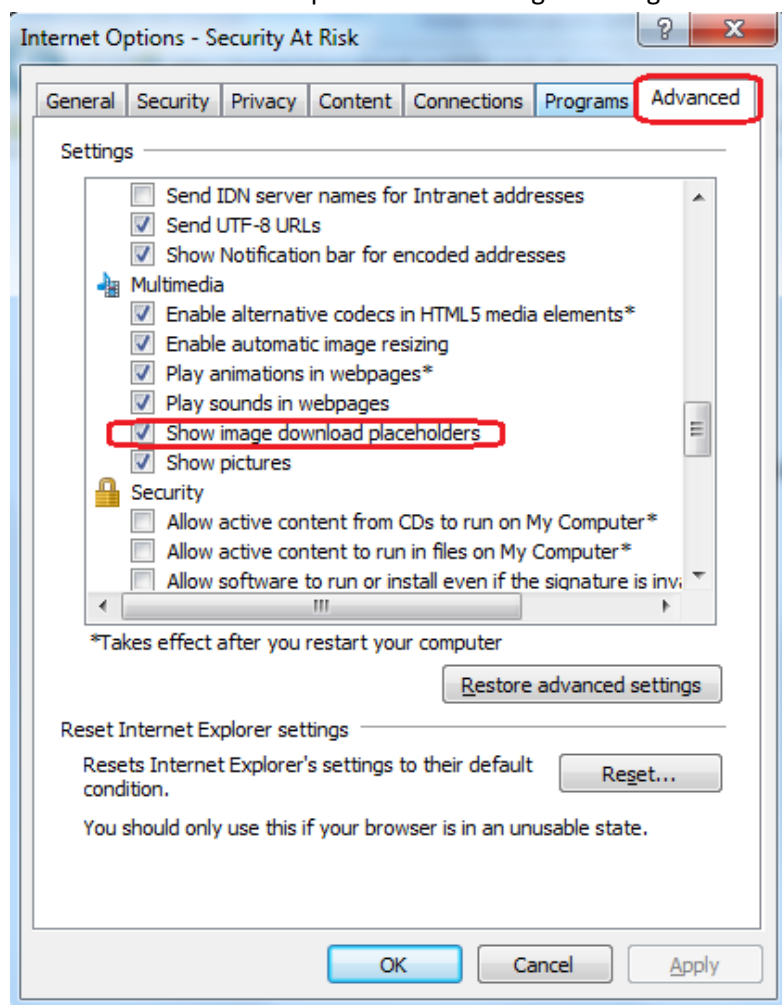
Internet Options - Security At Risk

?

X

General | Security | Privacy | Content | Connections | Programs | Advanced

Settings

Send IDN server names for Intranet addresses
Send UTF-8 URLs
Show Notification bar for encoded addresses
Multimedia
Enable alternative codecs in HTML5 media elements*
Enable automatic image resizing
Play animations in webpages*
Play sounds in webpages
Show image download placeholders
Show pictures
Security
Allow active content from CDs to run on My Computer*
Allow active content to run in files on My Computer*
Allow software to run or install even if the signature is inva

*Takes effect after you restart your computer

Restore advanced settings

Reset Internet Explorer settings

Resets Internet Explorer's settings to their default condition.

Reset...

You should only use this if your browser is in an unusable state.

OK | Cancel | Apply